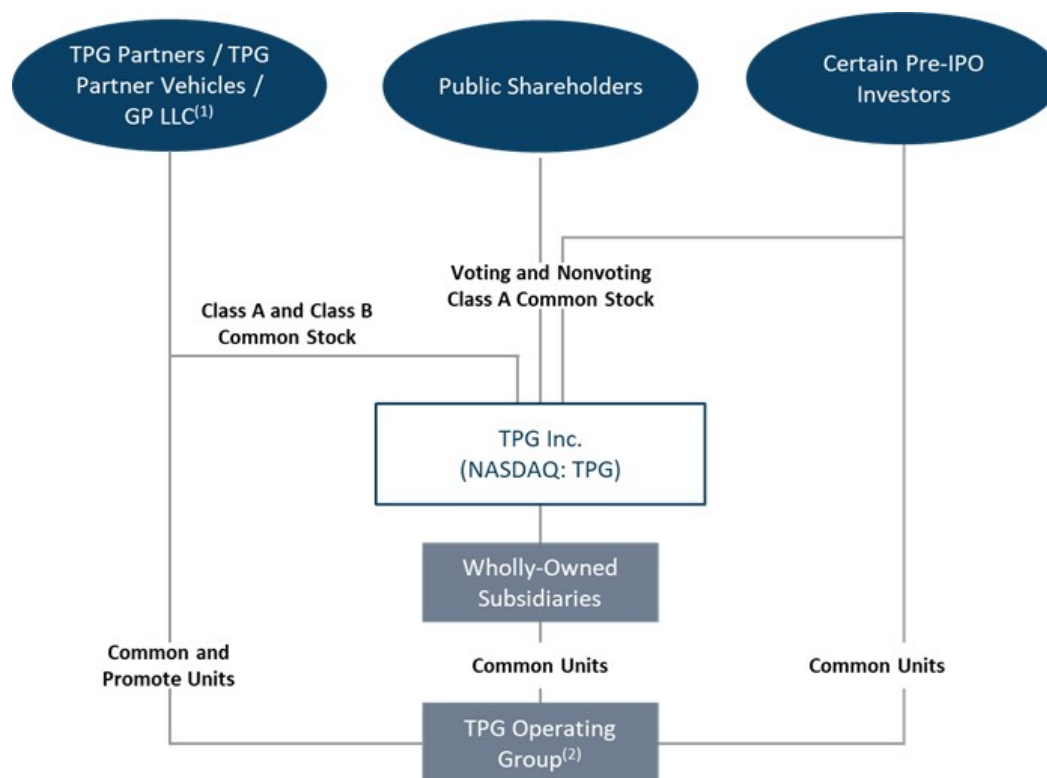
TPG Partners / TPG Partner Vehicles / GP LLC$^{(1)}$

Public Shareholders

Certain Pre-IPO Investors

Voting and Nonvoting Class A Common Stock

Class A and Class B Common Stock

TPG Inc.
(NASDAQ: TPG)

Wholly-Owned Subsidiaries

Common and Promote Units

Common Units

Common Units

TPG Operating Group$^{(2)}$